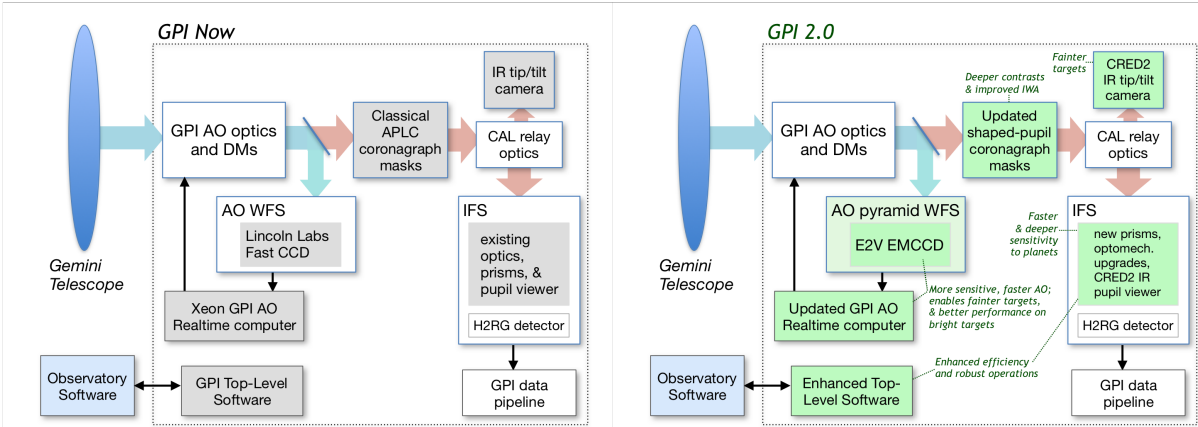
GPI Now

IR tip/tilt camera

GPI AO optics and DMs

Classical APLC coronagraph masks

CAL relay optics

AO WFS

Lincoln Labs Fast CCD

IFS

existing optics, prisms, & pupil viewer

H2RG detector

Gemini Telescope

Xeon GPI AO Realtime computer

GPI data pipeline

Observatory Software

GPI Top-Level Software

GPI 2.0

Fainter targets

CRED2 IR tip/tilt camera

Deeper contrasts & improved IWA

GPI AO optics and DMs

Updated shaped-pupil coronagraph masks

CAL relay optics

AO pyramid WFS

E2V EMCCD

Faster & deeper sensitivity to planets

IFS

new prisms, optomech. upgrades, CRED2 IR pupil viewer

H2RG detector

Gemini Telescope

More sensitive, faster AO; enables fainter targets, & better performance on bright targets

Updated GPI AO Realtime computer

Enhanced efficiency and robust operations

Observatory Software

Enhanced Top-Level Software

GPI data pipeline